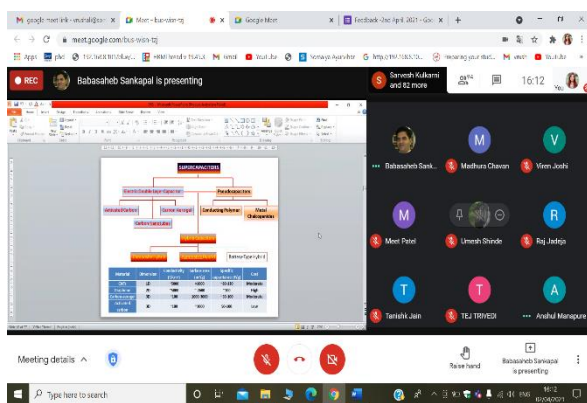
google meet link - vrushali@gm | Meet - bus-vsiv-tzj | Google Meet | Feedback-2nd April 2021 - Goo | +

meet.google.com/bus-vsiv-tzj

Apps | Gmail | YouTube | Maps

REC | Babasaheb Sankapal is presenting | Sarvesh Kulkarni and 82 more | 83 | 16:12 | You

SUPERCAPACITORS

Electric Double layer Capacitor | Pseudocapacitors

Activated Carbon | Carbon Aerogel | Conducting Polymer | Metal Chalcogenides

Carbon Nanotubes

Hybrid Capacitors

Asymmetric Hybrid | Battery-type | Battery-Type Hybrid

| Material | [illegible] | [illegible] | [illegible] | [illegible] | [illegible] |
|---|---|---|---|---|---|
| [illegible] | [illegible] | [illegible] | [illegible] | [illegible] | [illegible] |
| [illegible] | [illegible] | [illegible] | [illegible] | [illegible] | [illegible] |
| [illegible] | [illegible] | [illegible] | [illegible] | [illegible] | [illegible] |
| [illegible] | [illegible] | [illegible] | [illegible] | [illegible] | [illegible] |

Babasaheb Sank... | Madhura Chavan | Viren Joshi

Meet Patel | Umesh Shinde | Raj Jadeja

Tanishk Jain | TEJ TRIVEDI | Anshul Manapure

Meeting details

Raise hand | Babasaheb Sankapal is presenting

Type here to search

16:12
10/04/2021